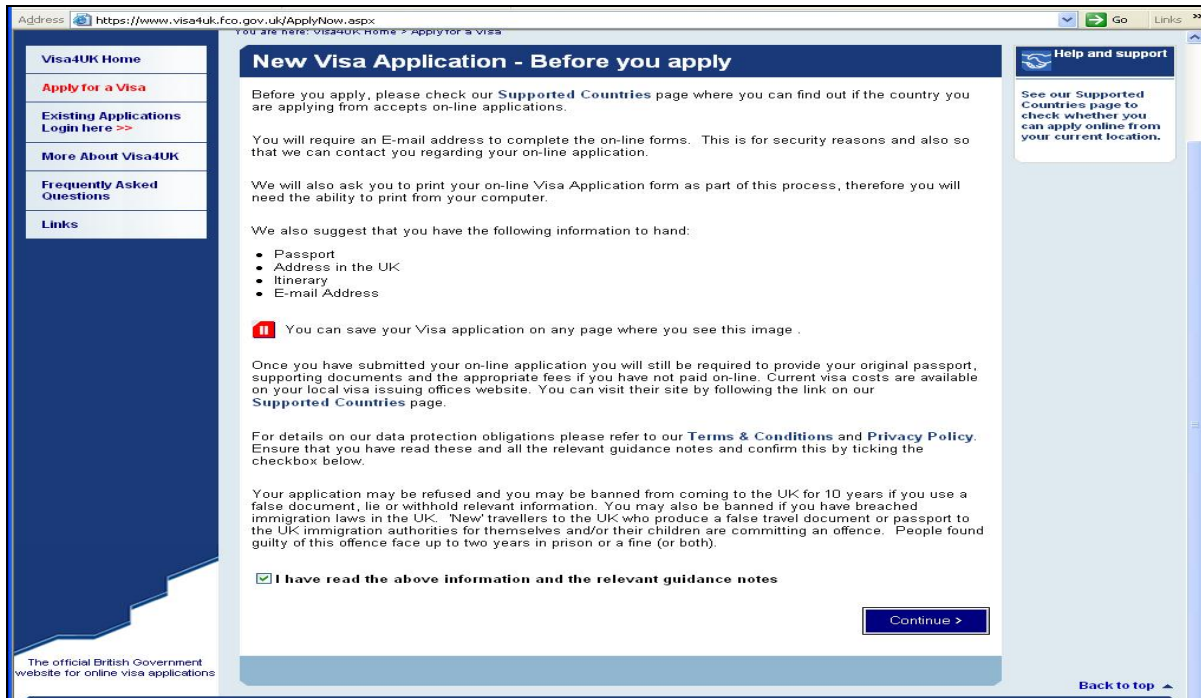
Address https://www.visa4uk.fco.gov.uk/ApplyNow.aspx Go Links »

You are here: Visa4UK Home > Apply for a Visa

Visa4UK Home
Apply for a Visa
Existing Applications Login here >>
More About Visa4UK
Frequently Asked Questions
Links

New Visa Application - Before you apply

Before you apply, please check our Supported Countries page where you can find out if the country you are applying from accepts on-line applications.

You will require an E-mail address to complete the on-line forms. This is for security reasons and also so that we can contact you regarding your on-line application.

We will also ask you to print your on-line Visa Application form as part of this process, therefore you will need the ability to print from your computer.

We also suggest that you have the following information to hand:

• Passport
• Address in the UK
• Itinerary
• E-mail Address

You can save your Visa application on any page where you see this image .

Once you have submitted your on-line application you will still be required to provide your original passport, supporting documents and the appropriate fees if you have not paid on-line. Current visa costs are available on your local visa issuing offices website. You can visit their site by following the link on our Supported Countries page.

For details on our data protection obligations please refer to our Terms & Conditions and Privacy Policy. Ensure that you have read these and all the relevant guidance notes and confirm this by ticking the checkbox below.

Your application may be refused and you may be banned from coming to the UK for 10 years if you use a false document, lie or withhold relevant information. You may also be banned if you have breached immigration laws in the UK. 'New' travellers to the UK who produce a false travel document or passport to the UK immigration authorities for themselves and/or their children are committing an offence. People found guilty of this offence face up to two years in prison or a fine (or both).

I have read the above information and the relevant guidance notes

Continue >

Help and support

See our Supported Countries page to check whether you can apply online from your current location.

The official British Government website for online visa applications

Back to top ▲